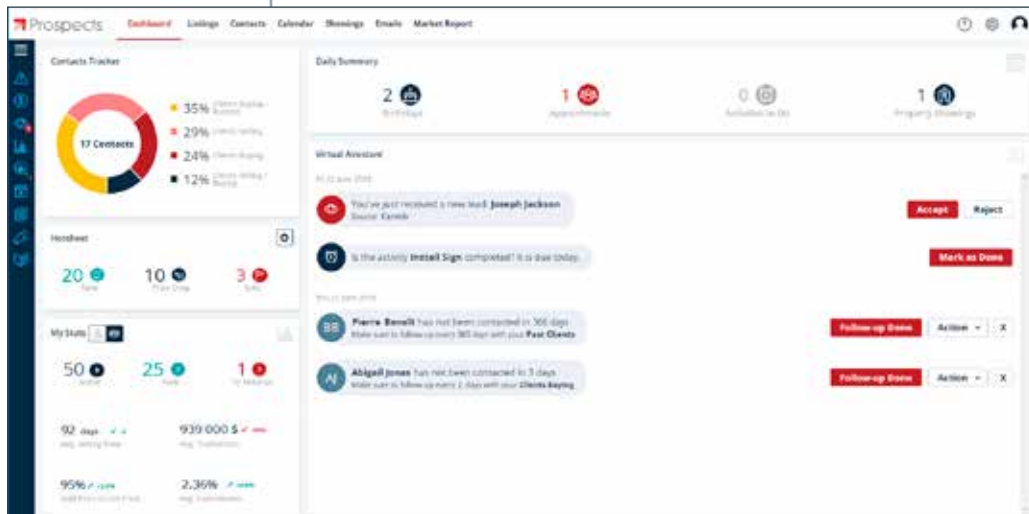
Prospects Dashboard Listings Contacts Calendar Showings Emails Market Report

Contacts Tracker

17 Contacts

35% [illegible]

29% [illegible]

24% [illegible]

12% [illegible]

Hotsheet

20 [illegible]

10 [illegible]

3 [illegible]

My Stats

50 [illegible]

25 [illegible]

1 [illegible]

92 days

939 000 $

95%

2.36%

Daily Summary

2 Birthdays

1 Appointments

0 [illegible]

1 Property Showings

Virtual Assistant

You've just received a new lead: Joseph Jackson
Source: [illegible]

Accept Reject

Is the activity Install Sign completed? It is due today.

Mark as Done

BB Pierre Benoit has not been contacted in 365 days
Make sure to follow-up every 365 days with your Past Clients

Follow-up Done Action X

AJ Abigail Jones has not been contacted in 3 days
Make sure to follow-up every 2 days with your Clients Buying

Follow-up Done Action X